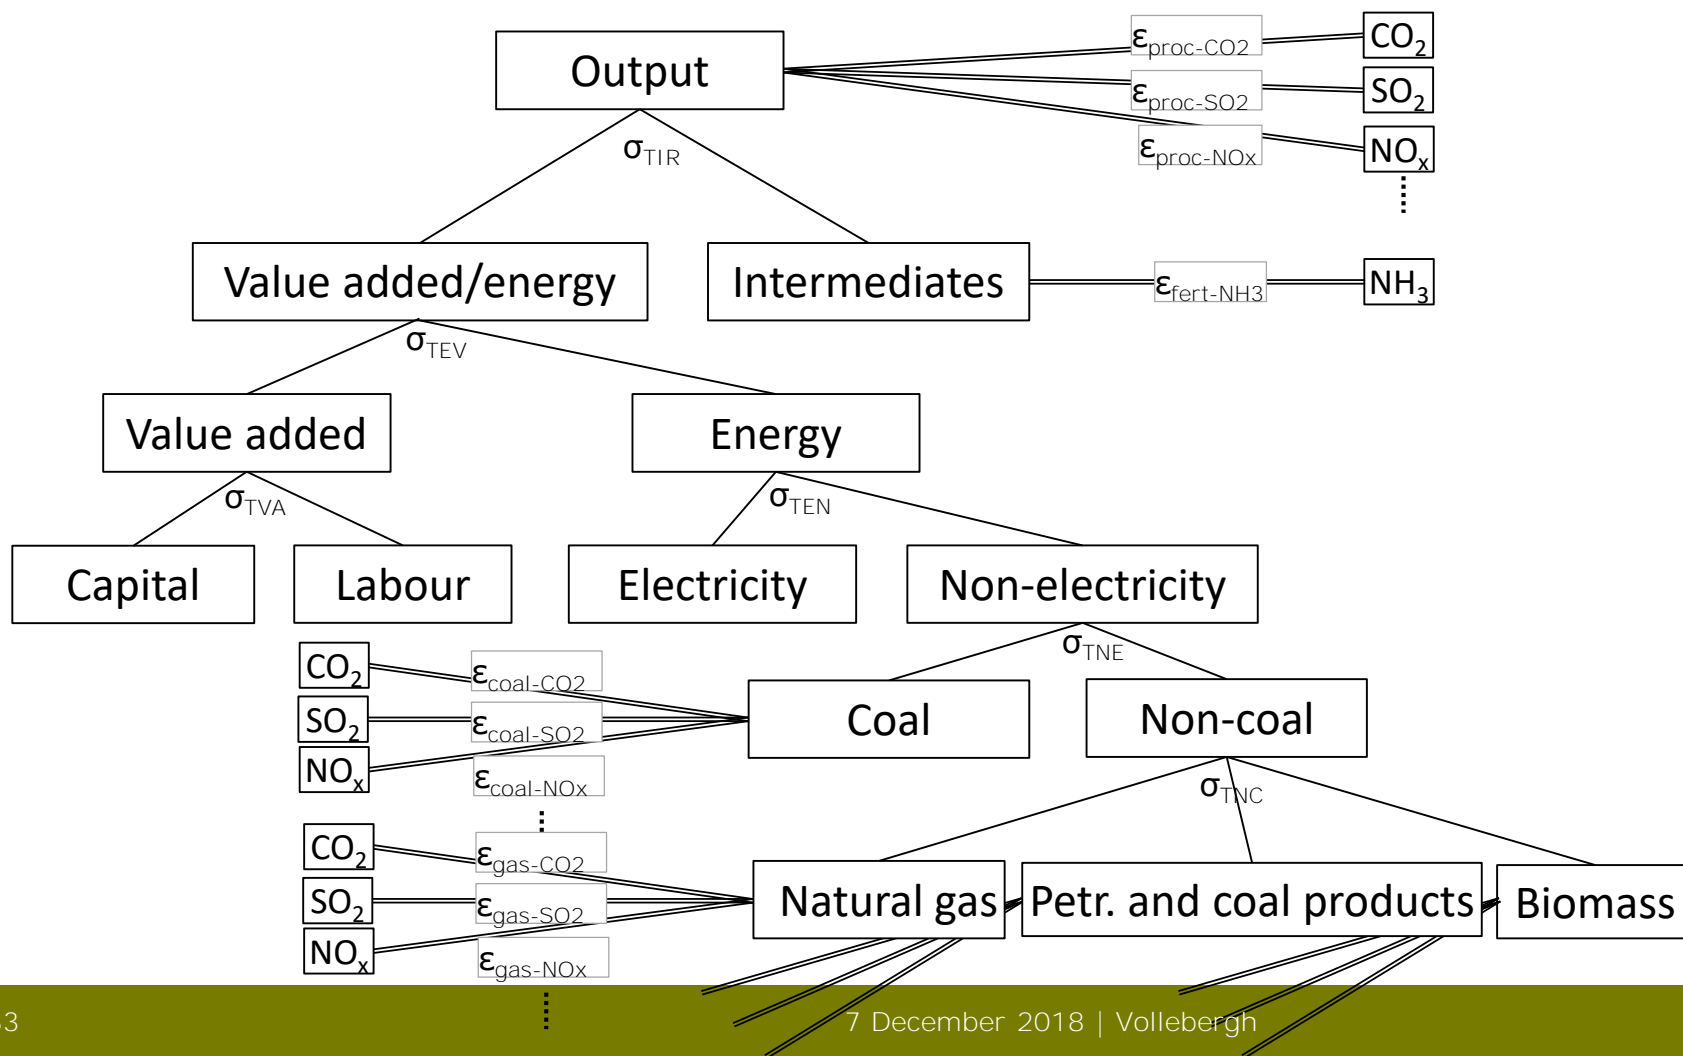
Output

$\varepsilon_{proc\text{-}CO2}$ $CO_2$

$\varepsilon_{proc\text{-}SO2}$ $SO_2$

$\varepsilon_{proc\text{-}NOx}$ $NO_x$

$\sigma_{TIR}$

Value added/energy

Intermediates

$\varepsilon_{fert\text{-}NH3}$ $NH_3$

$\sigma_{TEV}$

Value added

Energy

$\sigma_{TVA}$

$\sigma_{TEN}$

Capital

Labour

Electricity

Non-electricity

$\sigma_{TNE}$

$CO_2$ $\varepsilon_{coal\text{-}CO2}$

$SO_2$ $\varepsilon_{coal\text{-}SO2}$

$NO_x$ $\varepsilon_{coal\text{-}NOx}$

Coal

Non-coal

$\sigma_{TNC}$

$CO_2$ $\varepsilon_{gas\text{-}CO2}$

$SO_2$ $\varepsilon_{gas\text{-}SO2}$

$NO_x$ $\varepsilon_{gas\text{-}NOx}$

Natural gas

Petr. and coal products

Biomass

3

7 December 2018 | Vollebergh